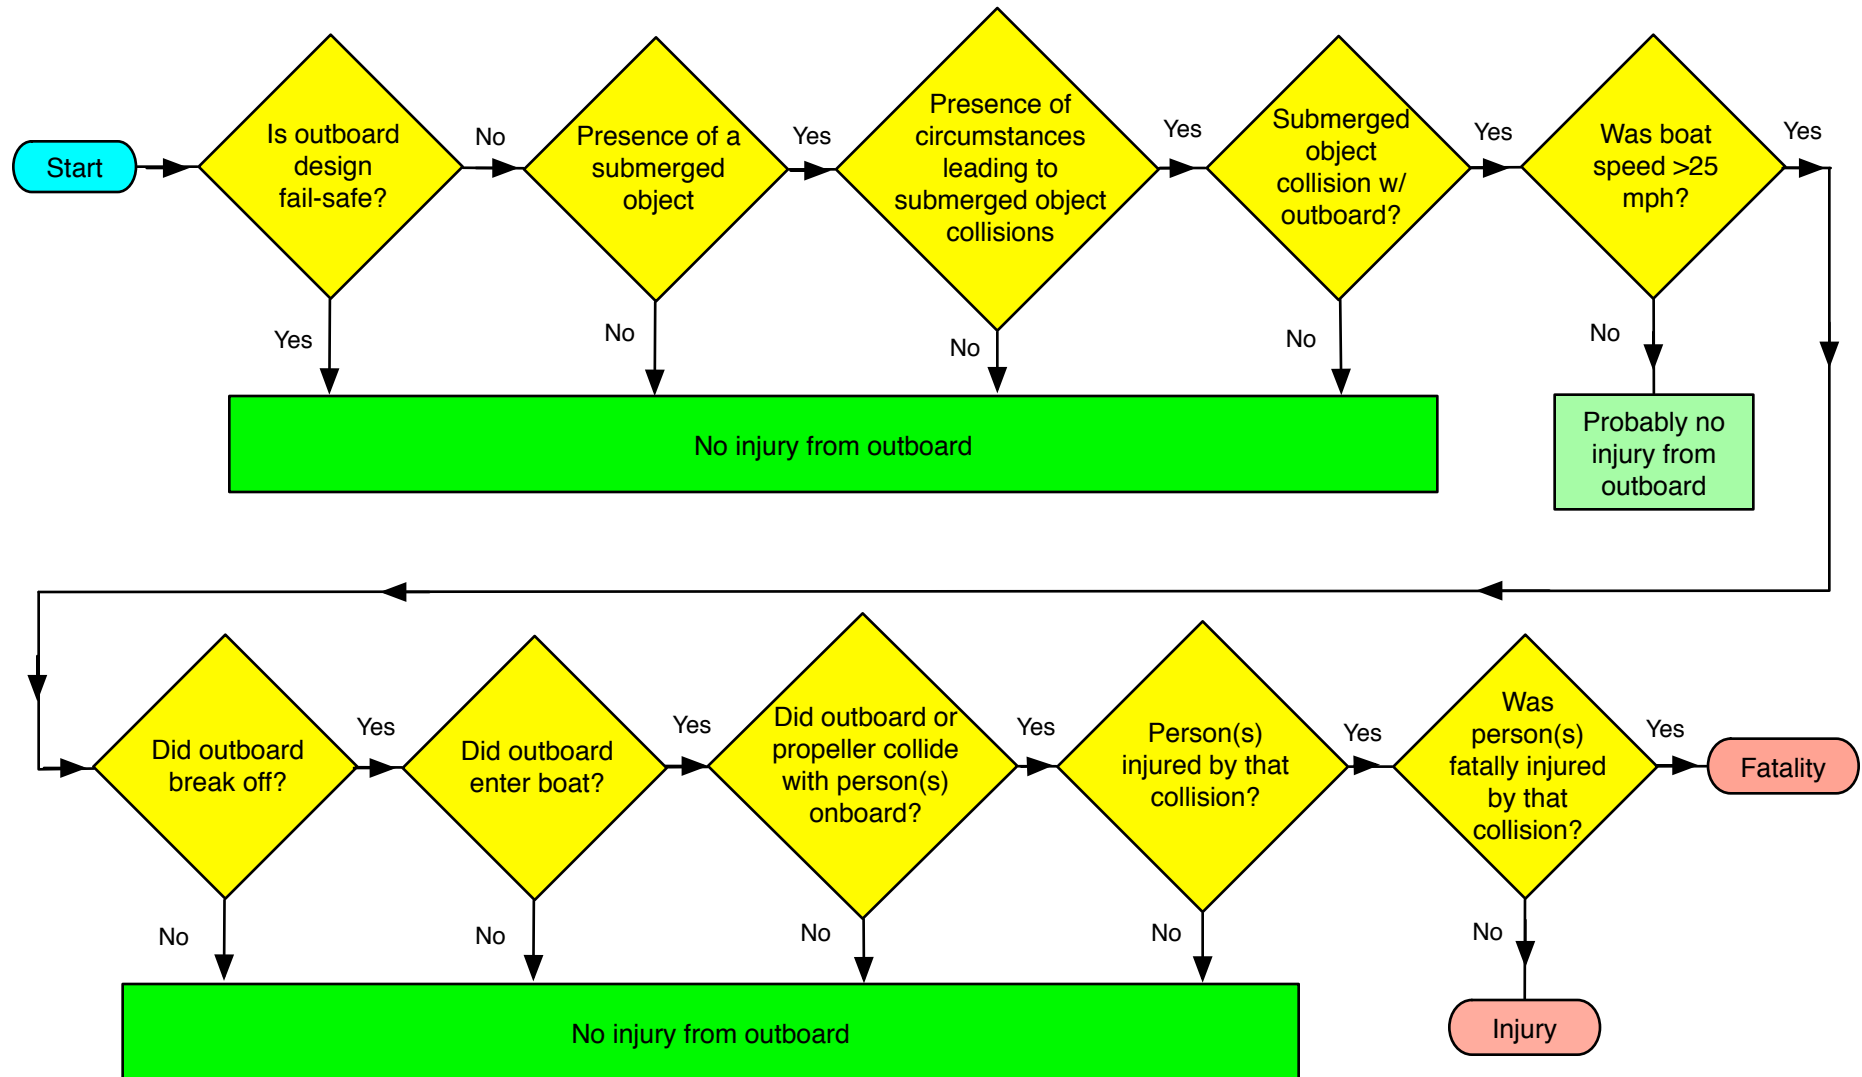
Start

Is outboard design fail-safe?

No

Yes

Presence of a submerged object

Yes

No

Presence of circumstances leading to submerged object collisions

Yes

No

Submerged object collision w/ outboard?

Yes

No

Was boat speed >25 mph?

Yes

No

No injury from outboard

Probably no injury from outboard

Did outboard break off?

Yes

No

Did outboard enter boat?

Yes

No

Did outboard or propeller collide with person(s) onboard?

Yes

No

Person(s) injured by that collision?

Yes

No

Was person(s) fatally injured by that collision?

Yes

No

Fatality

Injury

No injury from outboard